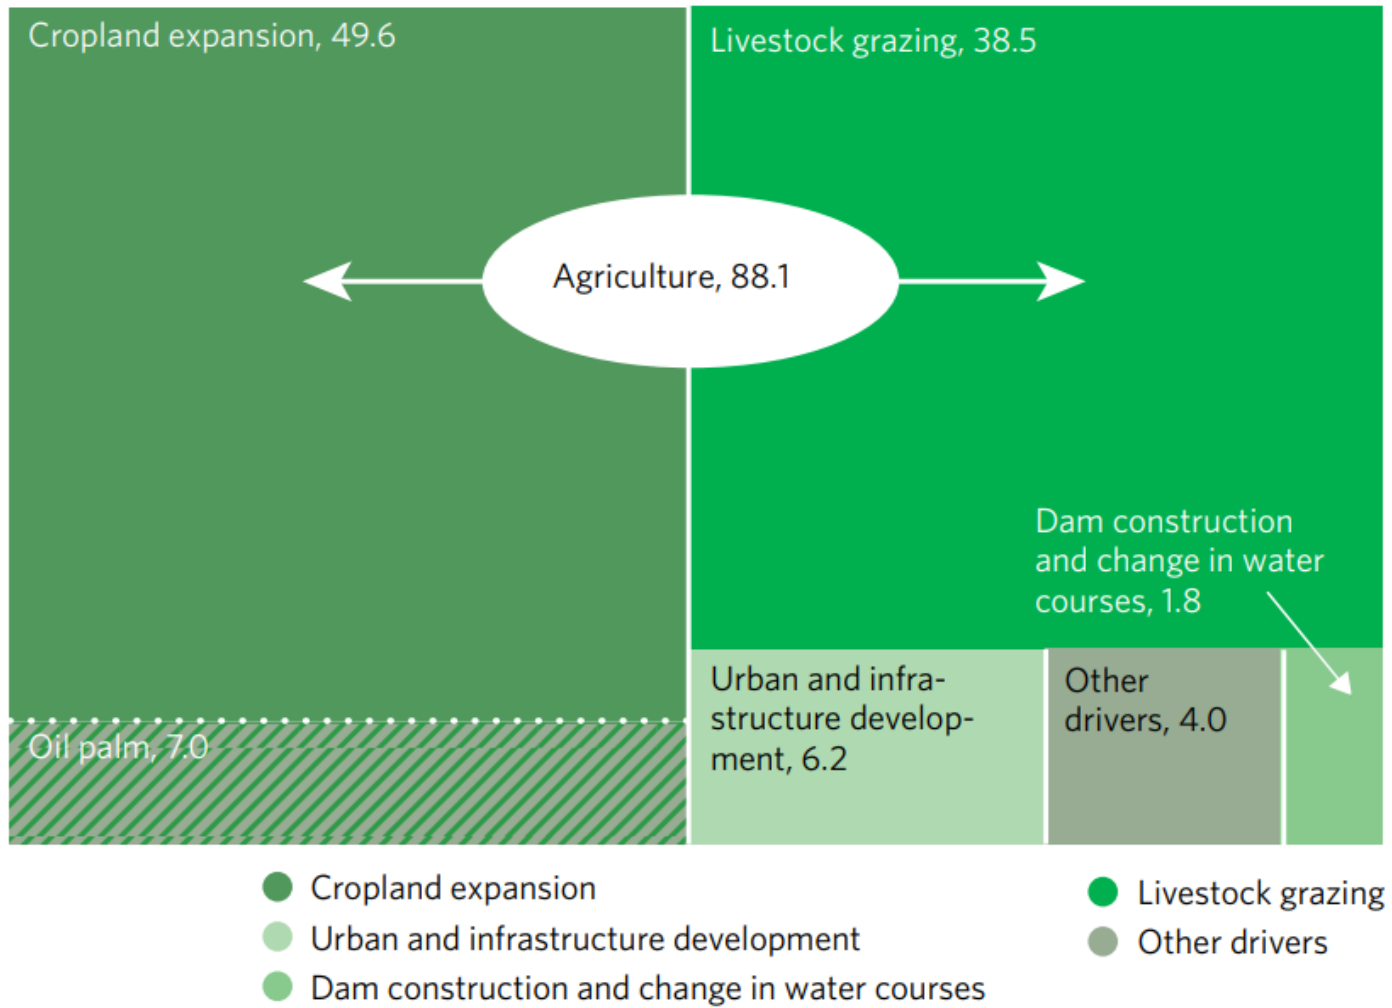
Cropland expansion, 49.6

Livestock grazing, 38.5

Agriculture, 88.1

Dam construction and change in water courses, 1.8

Oil palm, 7.0

Urban and infrastructure development, 6.2

Other drivers, 4.0

Cropland expansion
Urban and infrastructure development
Dam construction and change in water courses
Livestock grazing
Other drivers